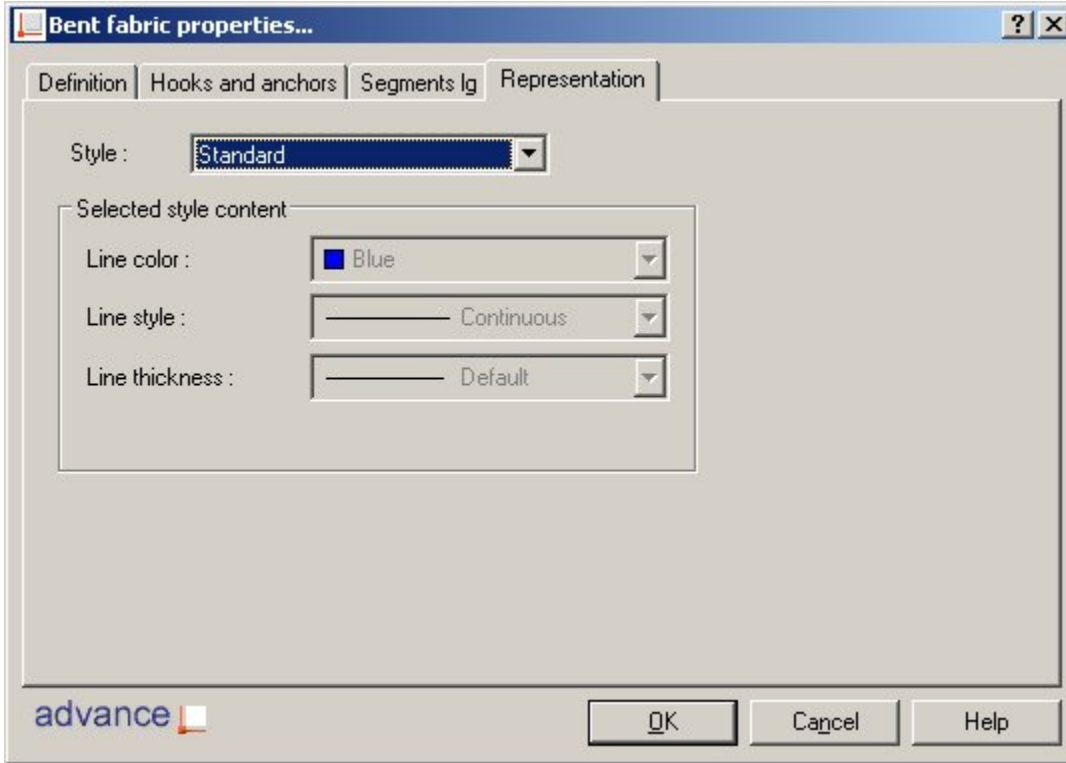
Bent fabric properties...

?

Definition | Hooks and anchors | Segments lg | Representation

Style : Standard

Selected style content

Line color : Blue

Line style : Continuous

Line thickness : Default

advance

OK

Cancel

Help